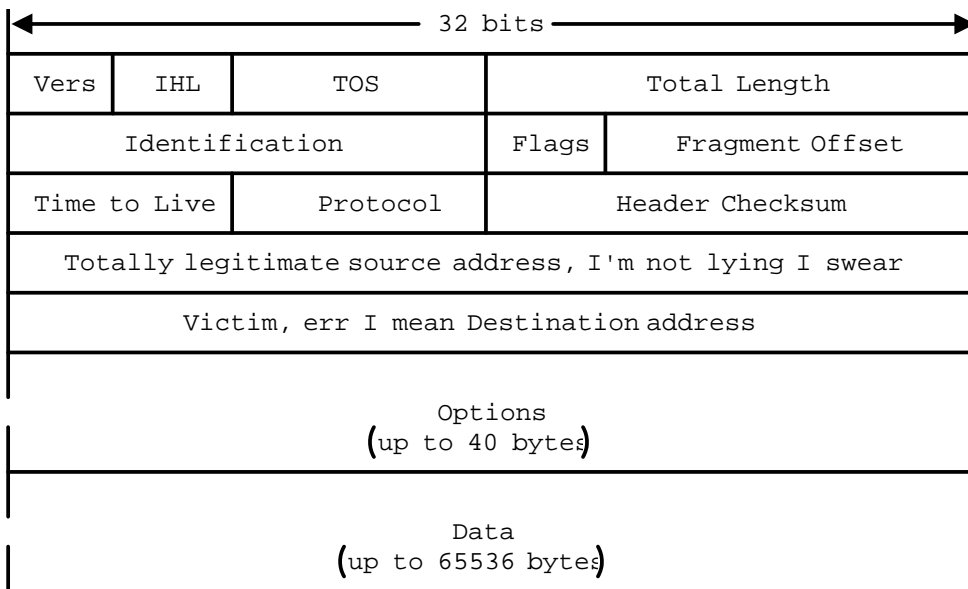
32 bits

| Vers | IHL | TOS | Total Length |
|---|---|---|---|
| Identification | | Flags | Fragment Offset |
| Time to Live | Protocol | Header Checksum | |
| Totally legitimate source address, I'm not lying I swear | | | |
| Victim, err I mean Destination address | | | |

Options
(up to 40 bytes)

Data
(up to 65536 bytes)